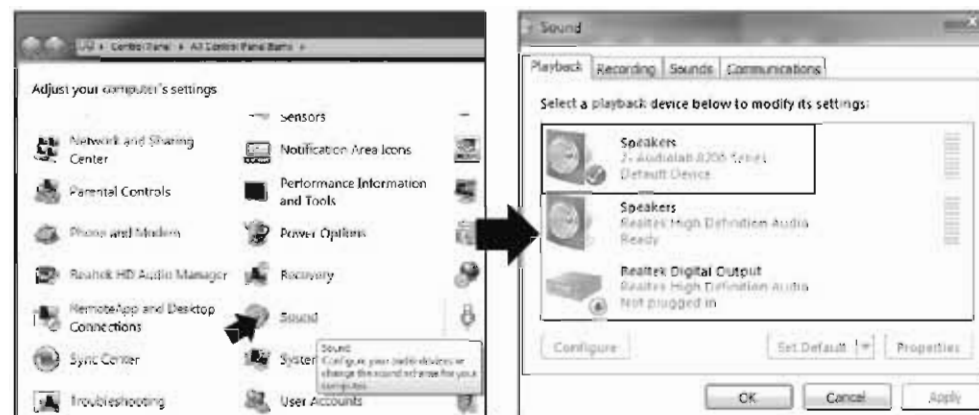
Control Panel ▸ All Control Panel Items ▸

Adjust your computer's settings

Sensors

Network and Sharing Center

Notification Area Icons

Parental Controls

Performance Information and Tools

Phone and Modem

Power Options

Realtek HD Audio Manager

Recovery

RemoteApp and Desktop Connections

Sound

Sync Center

System

Sound
Configure your audio devices or change the sound scheme for your computer.

Troubleshooting

User Accounts

Sound

Playback | Recording | Sounds | Communications

Select a playback device below to modify its settings:

Speakers
2- Audiolab 8200 Series
Default Device

Speakers
Realtek High Definition Audio
Ready

Realtek Digital Output
Realtek High Definition Audio
Not plugged in

Configure

Set Default

Properties

OK

Cancel

Apply